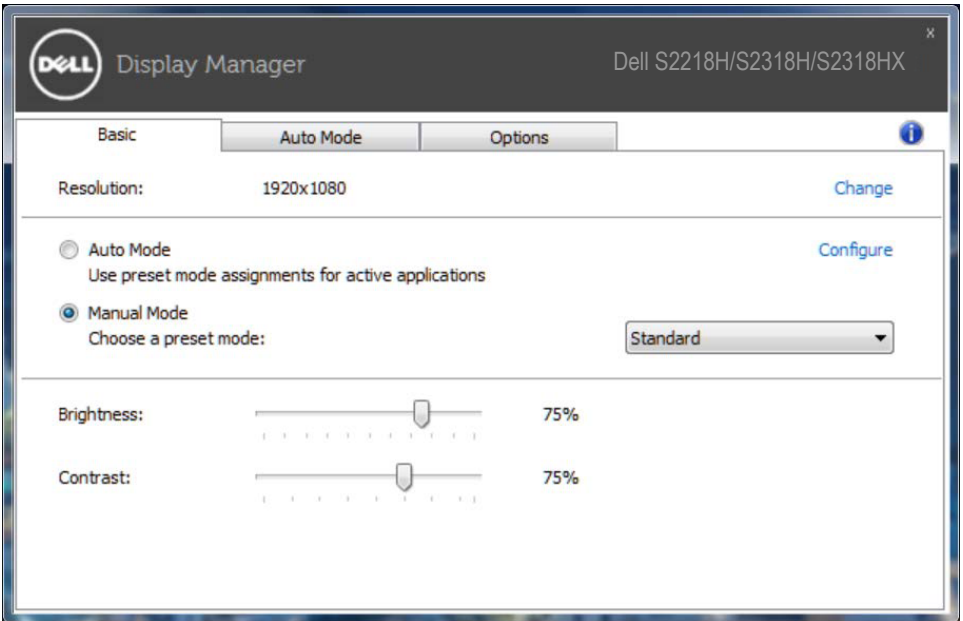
DELL Display Manager

Dell S2218H/S2318H/S2318HX

x

Basic | Auto Mode | Options

Resolution: 1920x1080 Change

Auto Mode
Use preset mode assignments for active applications

Configure

Manual Mode
Choose a preset mode:

Standard

Brightness: 75%

Contrast: 75%